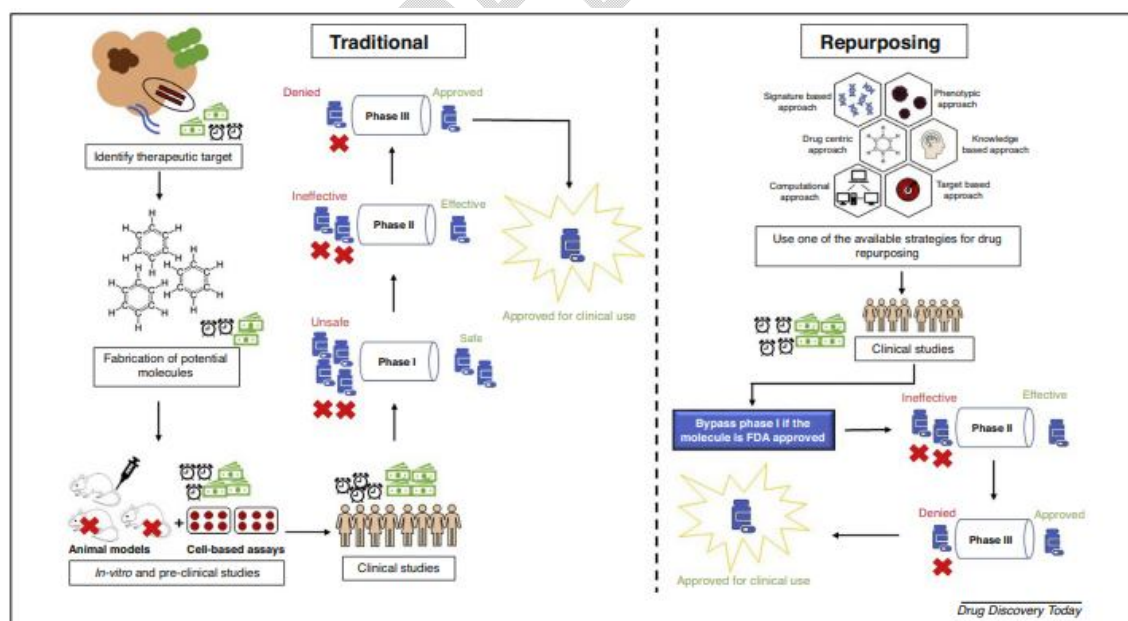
Traditional

Identify therapeutic target

Fabrication of potential molecules

Animal models

Cell-based assays

In-vitro and pre-clinical studies

Clinical studies

Unsafe

Phase I

Safe

Ineffective

Phase II

Effective

Denied

Phase III

Approved

Approved for clinical use

Repurposing

Signature based approach

Phenotypic approach

Drug centric approach

Knowledge based approach

Computational approach

Target based approach

Use one of the available strategies for drug repurposing

Clinical studies

Bypass phase I if the molecule is FDA approved

Ineffective

Phase II

Effective

Denied

Phase III

Approved

Approved for clinical use

Drug Discovery Today